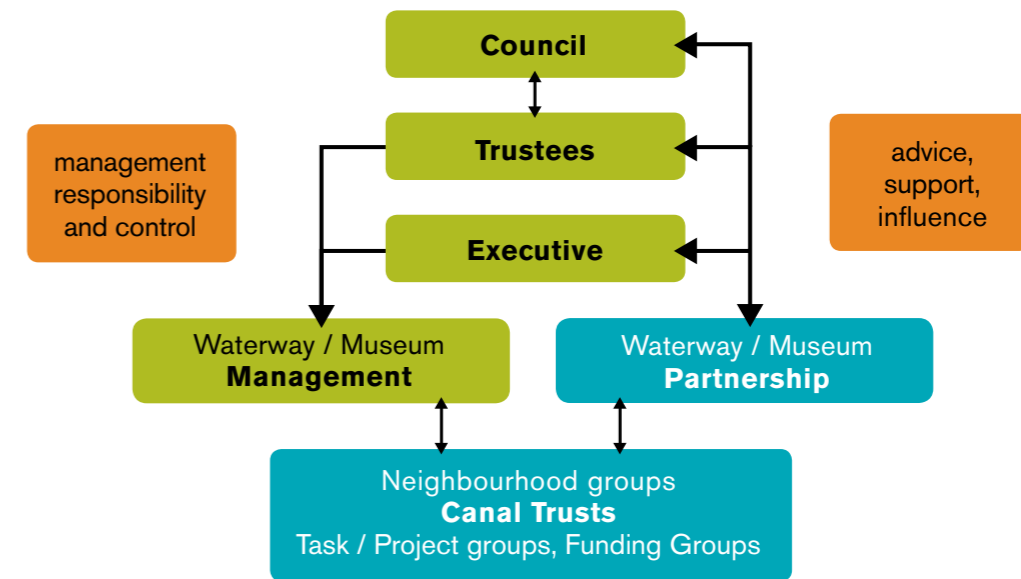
Council

management responsibility and control

Trustees

advice, support, influence

Executive

Waterway / Museum
Management

Waterway / Museum
Partnership

Neighbourhood groups
Canal Trusts
Task / Project groups, Funding Groups